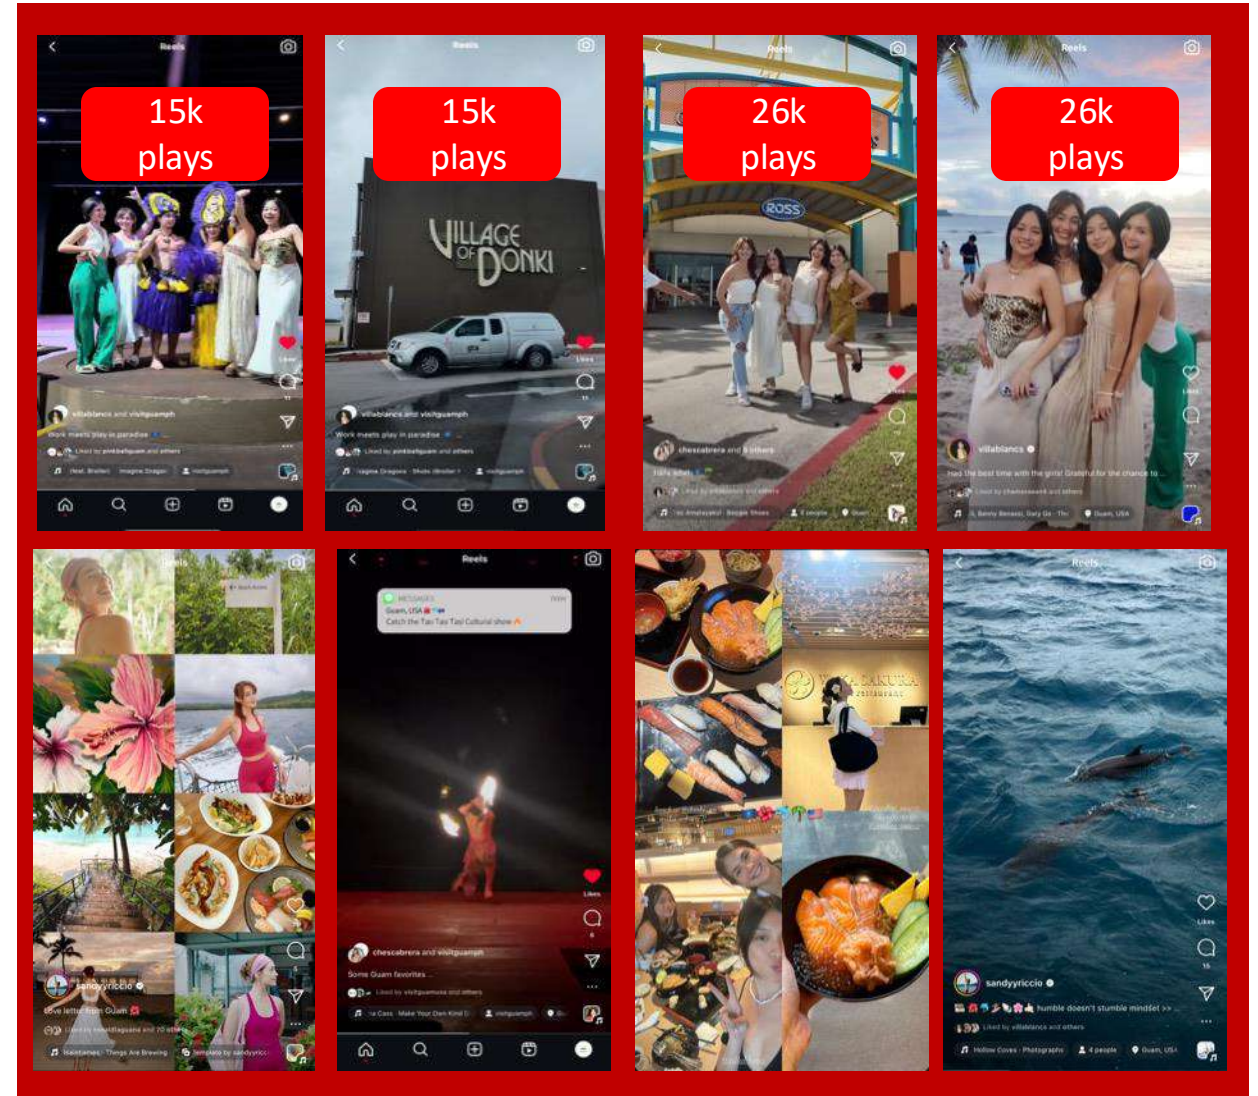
Reels

15k plays

villablancs and visitguamph
Work meets play in paradise

Reels

15k plays

VILLAGE OF DONKI

villablancs and visitguamph
Work meets play in paradise

Reels

26k plays

ROSS

chescabrera and 5 others

Reels

26k plays

villablancs

sandyyriccio
Love letter from Guam

Reels

MESSAGES
Guam, USA
Catch the Tao Tao Tasi Cultural show

chescabrera and visitguamph
Some Guam favorites

SAKURA

Reels

sandyyriccio
humble doesn't stumble mindset >>
Guam, USA